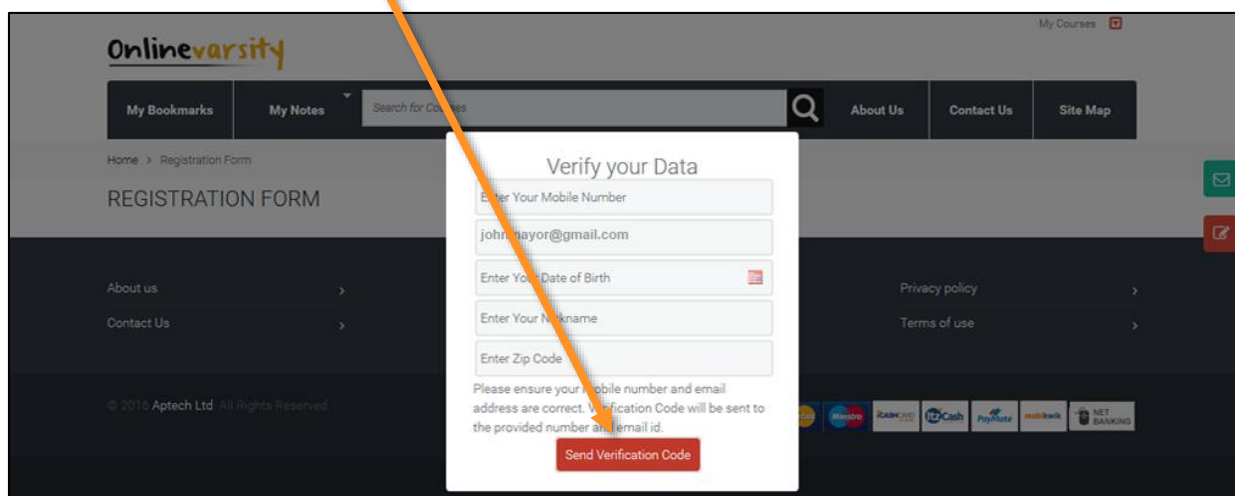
My Courses

Onlinevarsity

My Bookmarks
My Notes
Search for Co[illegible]
About Us
Contact Us
Site Map

Home > Registration Form

REGISTRATION FORM

Verify your Data

E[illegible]er Your Mobile Number

john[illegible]ayor@gmail.com

Enter Yo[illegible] Date of Birth

Enter Your N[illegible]kname

Enter Zip Code

Please ensure your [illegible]obile number and email address are correct. V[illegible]fication Code will be sent to the provided number an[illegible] email id.

Send Verification Code

About us
Contact Us

Privacy policy
Terms of use

© 2016 Aptech Ltd. All Rights Reserved.

Maestro
ItzCash
PayMate
mobikwik
NET BANKING